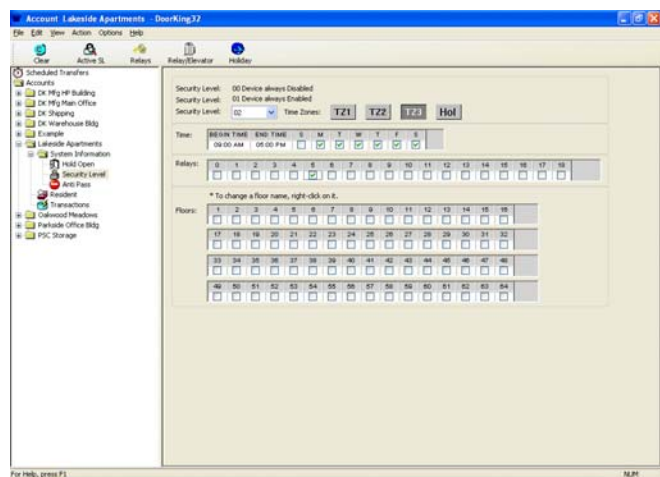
Account: Lakeside Apartments - DoorKing32

File Edit View Action Options Help

Clear Active SL Relays Relay/Elevator Holiday

Scheduled Transfers
Accounts
DK Mfg HP Building
DK Mfg Main Office
DK Shipping
DK Warehouse Bldg
Example
Lakeside Apartments
System Information
Hold Open
Security Level
Anti Pass
Resident
Transactions
Oakwood Meadows
Parkside Office Bldg
PSC Storage

Security Level: 00 Device always Disabled
Security Level: 01 Device always Enabled
Security Level: 02 Time Zones: TZ1 TZ2 TZ3 Hol

Time:
| BEGIN TIME | END TIME | S | M | T | W | T | F | S |
|---|---|---|---|---|---|---|---|---|
| 09:00 AM | 05:00 PM | | | | | | | |

Relays:
| 0 | 1 | 2 | 3 | 4 | 5 | 6 | 7 | 8 | 9 | 10 | 11 | 12 | 13 | 14 | 15 | 16 | 17 | 18 |
|---|---|---|---|---|---|---|---|---|---|---|---|---|---|---|---|---|---|---|

* To change a floor name, right-click on it.

Floors:
| 1 | 2 | 3 | 4 | 5 | 6 | 7 | 8 | 9 | 10 | 11 | 12 | 13 | 14 | 15 | 16 |
|---|---|---|---|---|---|---|---|---|---|---|---|---|---|---|---|
| 17 | 18 | 19 | 20 | 21 | 22 | 23 | 24 | 25 | 26 | 27 | 28 | 29 | 30 | 31 | 32 |
| 33 | 34 | 35 | 36 | 37 | 38 | 39 | 40 | 41 | 42 | 43 | 44 | 45 | 46 | 47 | 48 |
| 49 | 50 | 51 | 52 | 53 | 54 | 55 | 56 | 57 | 58 | 59 | 60 | 61 | 62 | 63 | 64 |

For Help, press F1
NUM